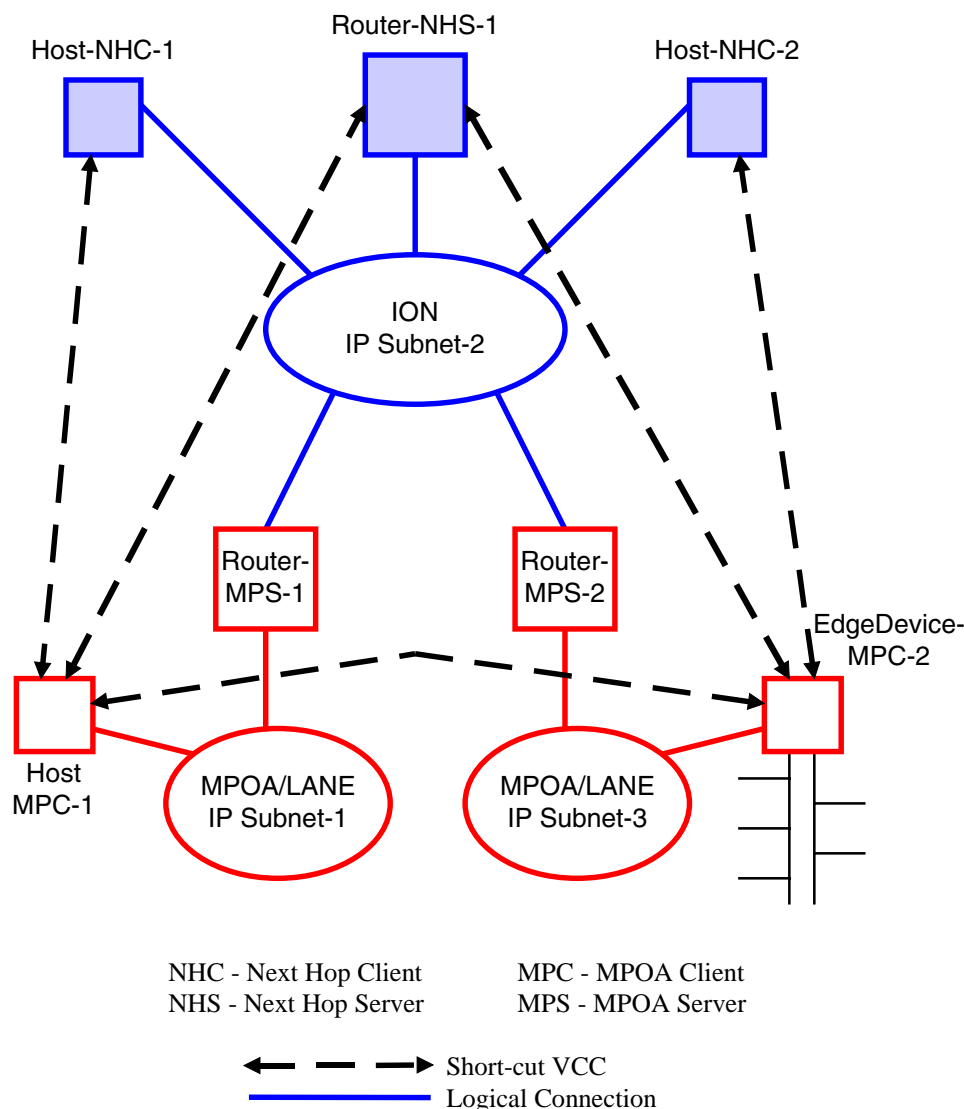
Host-NHC-1

Router-NHS-1

Host-NHC-2

ION
IP Subnet-2

Router-MPS-1

Router-MPS-2

EdgeDevice-MPC-2

Host
MPC-1

MPOA/LANE
IP Subnet-1

MPOA/LANE
IP Subnet-3

NHC - Next Hop Client
NHS - Next Hop Server

MPC - MPOA Client
MPS - MPOA Server

Short-cut VCC
Logical Connection